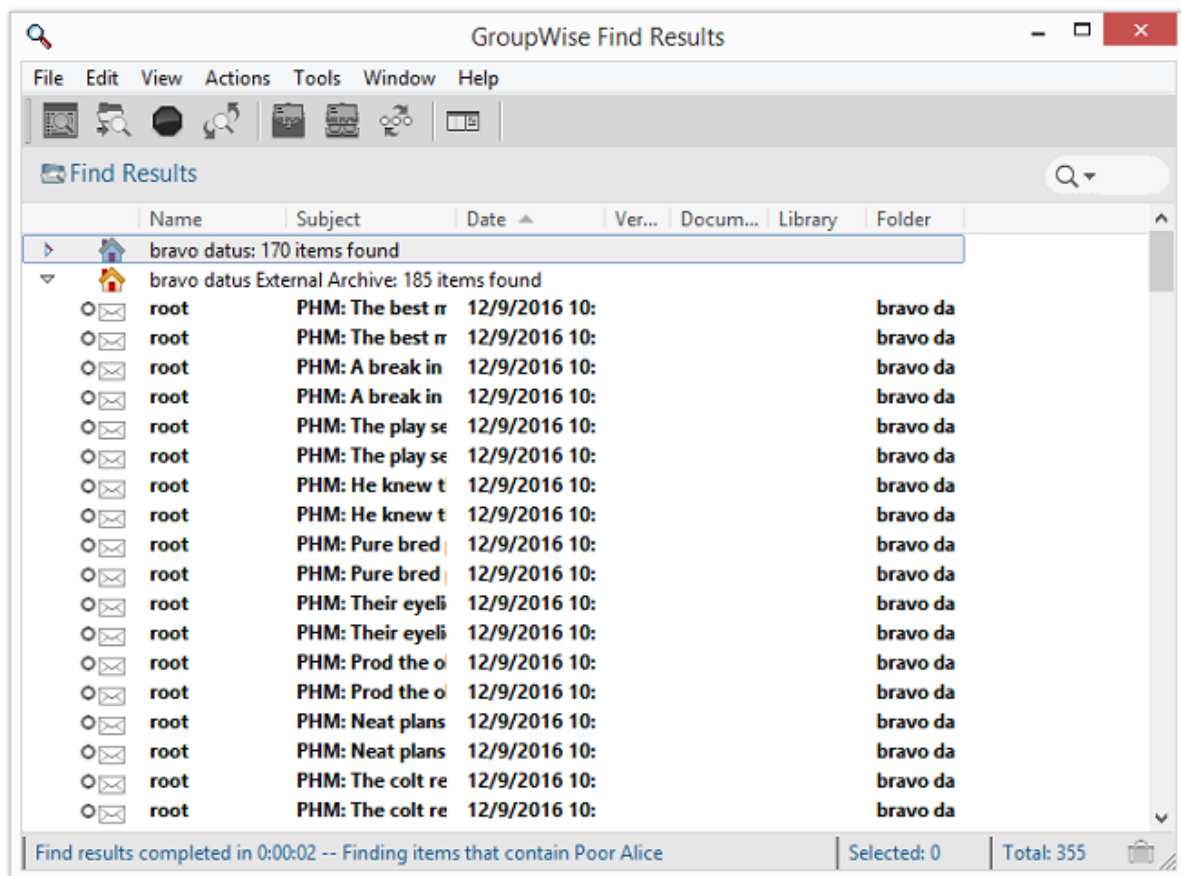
GroupWise Find Results

File Edit View Actions Tools Window Help

Find Results

| Name | Subject | Date | Ver... | Docum... | Library | Folder |
|---|---|---|---|---|---|---|
| bravo datus: 170 items found | | | | | | |
| bravo datus External Archive: 185 items found | | | | | | |
| root | PHM: The best m | 12/9/2016 10: | | | | bravo da |
| root | PHM: The best m | 12/9/2016 10: | | | | bravo da |
| root | PHM: A break in | 12/9/2016 10: | | | | bravo da |
| root | PHM: A break in | 12/9/2016 10: | | | | bravo da |
| root | PHM: The play se | 12/9/2016 10: | | | | bravo da |
| root | PHM: The play se | 12/9/2016 10: | | | | bravo da |
| root | PHM: He knew t | 12/9/2016 10: | | | | bravo da |
| root | PHM: He knew t | 12/9/2016 10: | | | | bravo da |
| root | PHM: Pure bred | 12/9/2016 10: | | | | bravo da |
| root | PHM: Pure bred | 12/9/2016 10: | | | | bravo da |
| root | PHM: Their eyeli | 12/9/2016 10: | | | | bravo da |
| root | PHM: Their eyeli | 12/9/2016 10: | | | | bravo da |
| root | PHM: Prod the o | 12/9/2016 10: | | | | bravo da |
| root | PHM: Prod the o | 12/9/2016 10: | | | | bravo da |
| root | PHM: Neat plans | 12/9/2016 10: | | | | bravo da |
| root | PHM: Neat plans | 12/9/2016 10: | | | | bravo da |
| root | PHM: The colt re | 12/9/2016 10: | | | | bravo da |
| root | PHM: The colt re | 12/9/2016 10: | | | | bravo da |

Find results completed in 0:00:02 -- Finding items that contain Poor Alice | Selected: 0 | Total: 355